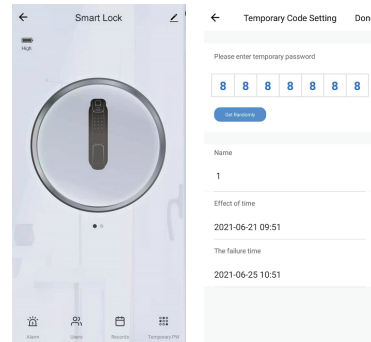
Smart Lock

High

Alarm Users Records Temporary PW

Temporary Code Setting Don

Please enter temporary password

8 8 8 8 8 8 8

Get Randomly

Name

1

Effect of time

2021-06-21 09:51

The failure time

2021-06-25 10:51